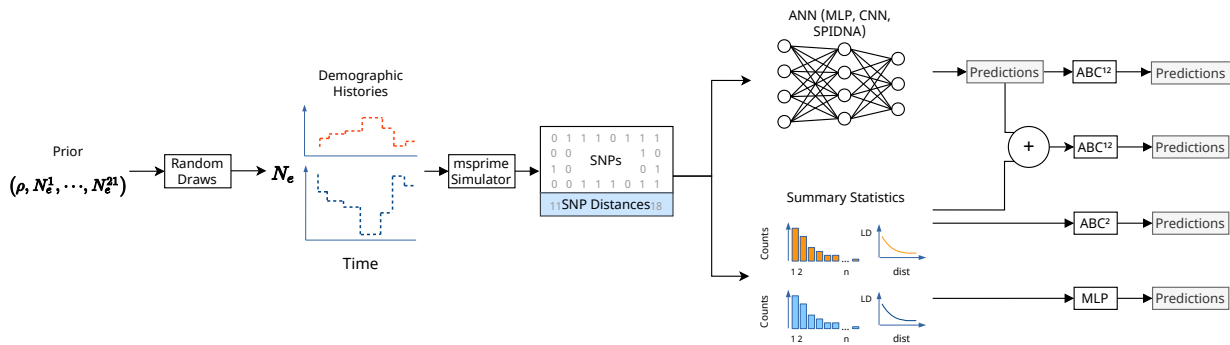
Prior

$(\rho, N_e^1, \cdots, N_e^{21})$

Random Draws

$N_e$

Demographic Histories

Time

msprime Simulator

0 1 1 1 0 1 1 1
0 0 SNPs 1 0
1 0 0 1
0 0 1 1 1 0 1 1

11 SNP Distances 18

ANN (MLP, CNN, SPIDNA)

Predictions

ABC$^{12}$

Predictions

+

ABC$^{12}$

Predictions

Summary Statistics

Counts

1 2 n

LD

dist

ABC$^{2}$

Predictions

Counts

1 2 n

LD

dist

MLP

Predictions